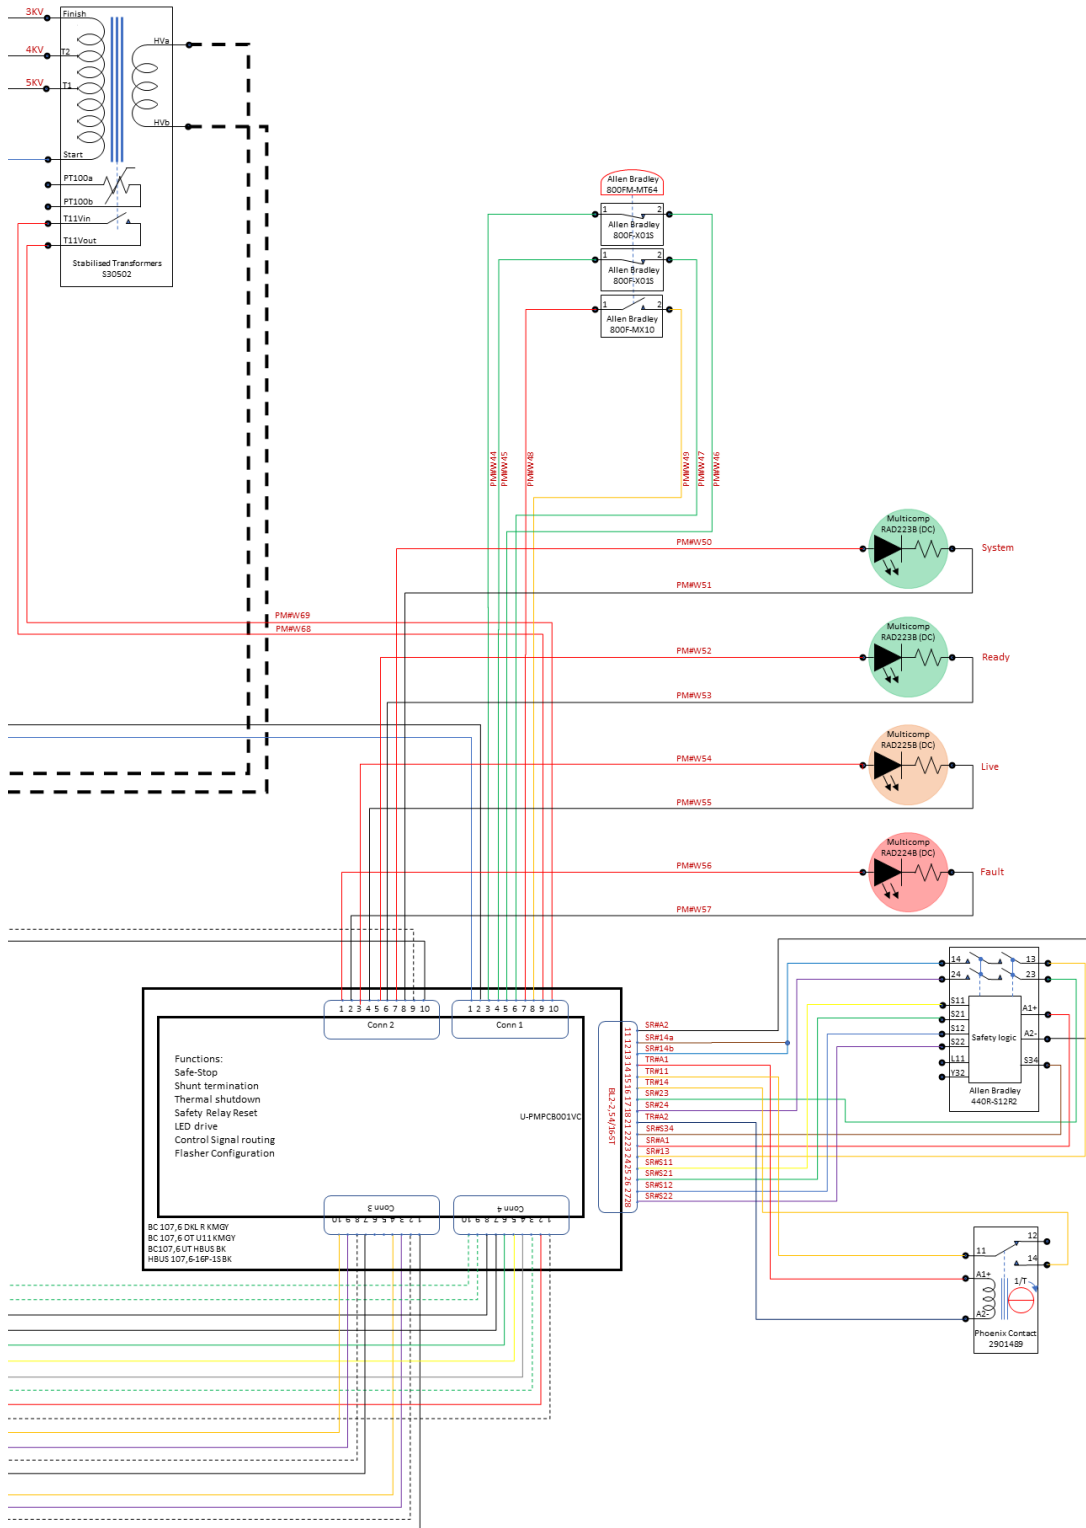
3KV
4KV
5KV
Finish
T2
T1
Start
HVa
HVb
PT100a
PT100b
T11Vin
T11Vout
Stabilised Transformers S30502

Allen Bradley 800FM-MT64
1 2
Allen Bradley 800F-X01S
1 2
Allen Bradley 800F-X01S
1 2
Allen Bradley 800F-MX10

PM#W44
PM#W45
PM#W48
PM#W49
PM#W47
PM#W46

PM#W50
Multicomp RAD223B (DC)
System
PM#W51

PM#W69
PM#W68

PM#W52
Multicomp RAD223B (DC)
Ready
PM#W53

PM#W54
Multicomp RAD225B (DC)
Live
PM#W55

PM#W56
Multicomp RAD224B (DC)
Fault
PM#W57

1 2 3 4 5 6 7 8 9 10
Conn 2
1 2 3 4 5 6 7 8 9 10
Conn 1

Functions:
Safe-Stop
Shunt termination
Thermal shutdown
Safety Relay Reset
LED drive
Control Signal routing
Flasher Configuration

U-PMPCB001VC

BL2-2,54/16ST
11 12 13 14 15 16 17 18 21 22 23 24 25 26 27 28

SR#A2
SR#14a
SR#14b
TR#A1
TR#11
TR#14
SR#23
SR#24
TR#A2
SR#S34
SR#A1
SR#13
SR#S11
SR#S21
SR#S12
SR#S22

Conn 3
Conn 4

BC 107,6 DKL R KMGY
BC 107,6 OT U11 KMGY
BC107,6 UT HBUS BK
HBUS 107,6-16P-1SBK

14 13
24 23
S11
S21
S12
S22
L11
Y32
A1+
A2-
S34
Safety logic
Allen Bradley 440R-S12R2

12
11
14
A1+
A2-
1/T
Phoenix Contact 2901489